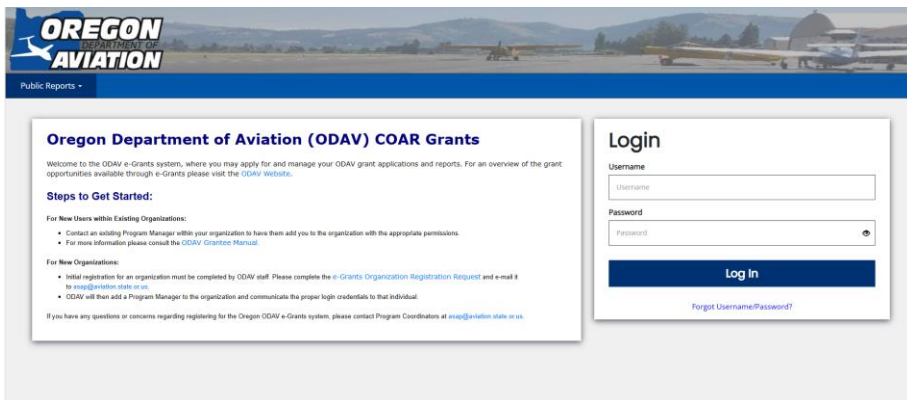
OREGON
DEPARTMENT OF
AVIATION

Public Reports ▾

Oregon Department of Aviation (ODAV) COAR Grants

Welcome to the ODAV e-Grants system, where you may apply for and manage your ODAV grant applications and reports. For an overview of the grant opportunities available through e-Grants please visit the ODAV Website.

Steps to Get Started:

For New Users within Existing Organizations:

- Contact an existing Program Manager within your organization to have them add you to the organization with the appropriate permissions.
- For more information please consult the ODAV Grantee Manual.

For New Organizations:

- Initial registration for an organization must be completed by ODAV staff. Please complete the e-Grants Organization Registration Request and e-mail it to asap@aviation.state.or.us.
- ODAV will then add a Program Manager to the organization and communicate the proper login credentials to that individual.

If you have any questions or concerns regarding registering for the Oregon ODAV e-Grants system, please contact Program Coordinators at asap@aviation.state.or.us.

Login

Username

Username

Password

Password

Log In

Forgot Username/Password?